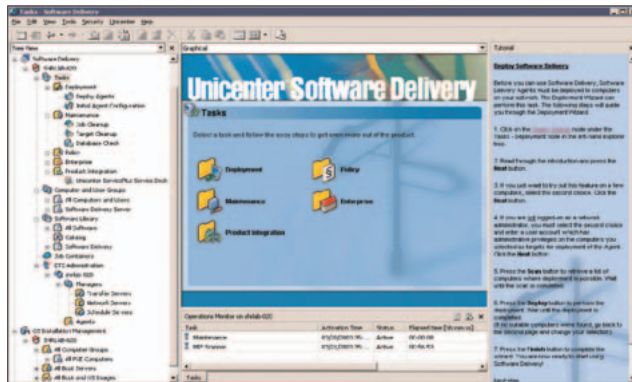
Tasks - Software Delivery

File Edit View Tools Security Unicenter Help

Tree View

Graphical

Tutorial

Software Delivery
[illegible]
Tasks
Deployment
Deploy Agents
Initial Agent Configuration
Maintenance
Job Cleanup
Target Cleanup
Database Check
Policy
Enterprise
Product Integration
Unicenter ServicePlus Service Desk
Computer and User Groups
All Computers and Users
Software Delivery Server
Software Library
All Software
Catalog
Software Delivery
Job Containers
DTS administration
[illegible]
Managers
Transfer Servers
Network Servers
Schedule Servers
Agents
OS Installation Management
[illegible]
All Computer Groups
All PXE Computers
All Boot Servers
All Boot and OS Images

Unicenter Software Delivery

Tasks

Select a task and follow the easy steps to get even more out of the product.

Deployment

Policy

Maintenance

Enterprise

Product Integration

Operations Monitor on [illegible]

| Task | Activation Time | Status | Elapsed time [hh:mm:ss] |
|---|---|---|---|
| Maintenance | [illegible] | Active | 00:00:00 |
| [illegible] | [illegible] | Active | 00:00:53 |

Tasks

Deploy Software Delivery

Before you can use Software Delivery, Software Delivery Agents must be deployed to computers on your network. The Deployment Wizard can perform this task. The following steps will guide you through the Deployment Wizard.

1. Click on the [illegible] node under the Tasks - Deployment node in the left-hand explorer tree.

2. Read through the introduction and press the Next button.

3. If you just want to try out this feature on a few computers, select the second choice. Click the Next button.

4. If you are not logged on as a network administrator, you must select the second choice and enter a user account which has administrative privileges on the computers you selected as targets for deployment of the Agent. Click the Next button.

5. Press the Scan button to retrieve a list of computers where deployment is possible. Wait until the scan is complete.

6. Press the Deploy button to perform the deployment. Wait until the deployment is complete. If no suitable computers were found, go back to the previous page and change your selections.

7. Press the Finish button to complete the wizard. You are now ready to start using Software Delivery!

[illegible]